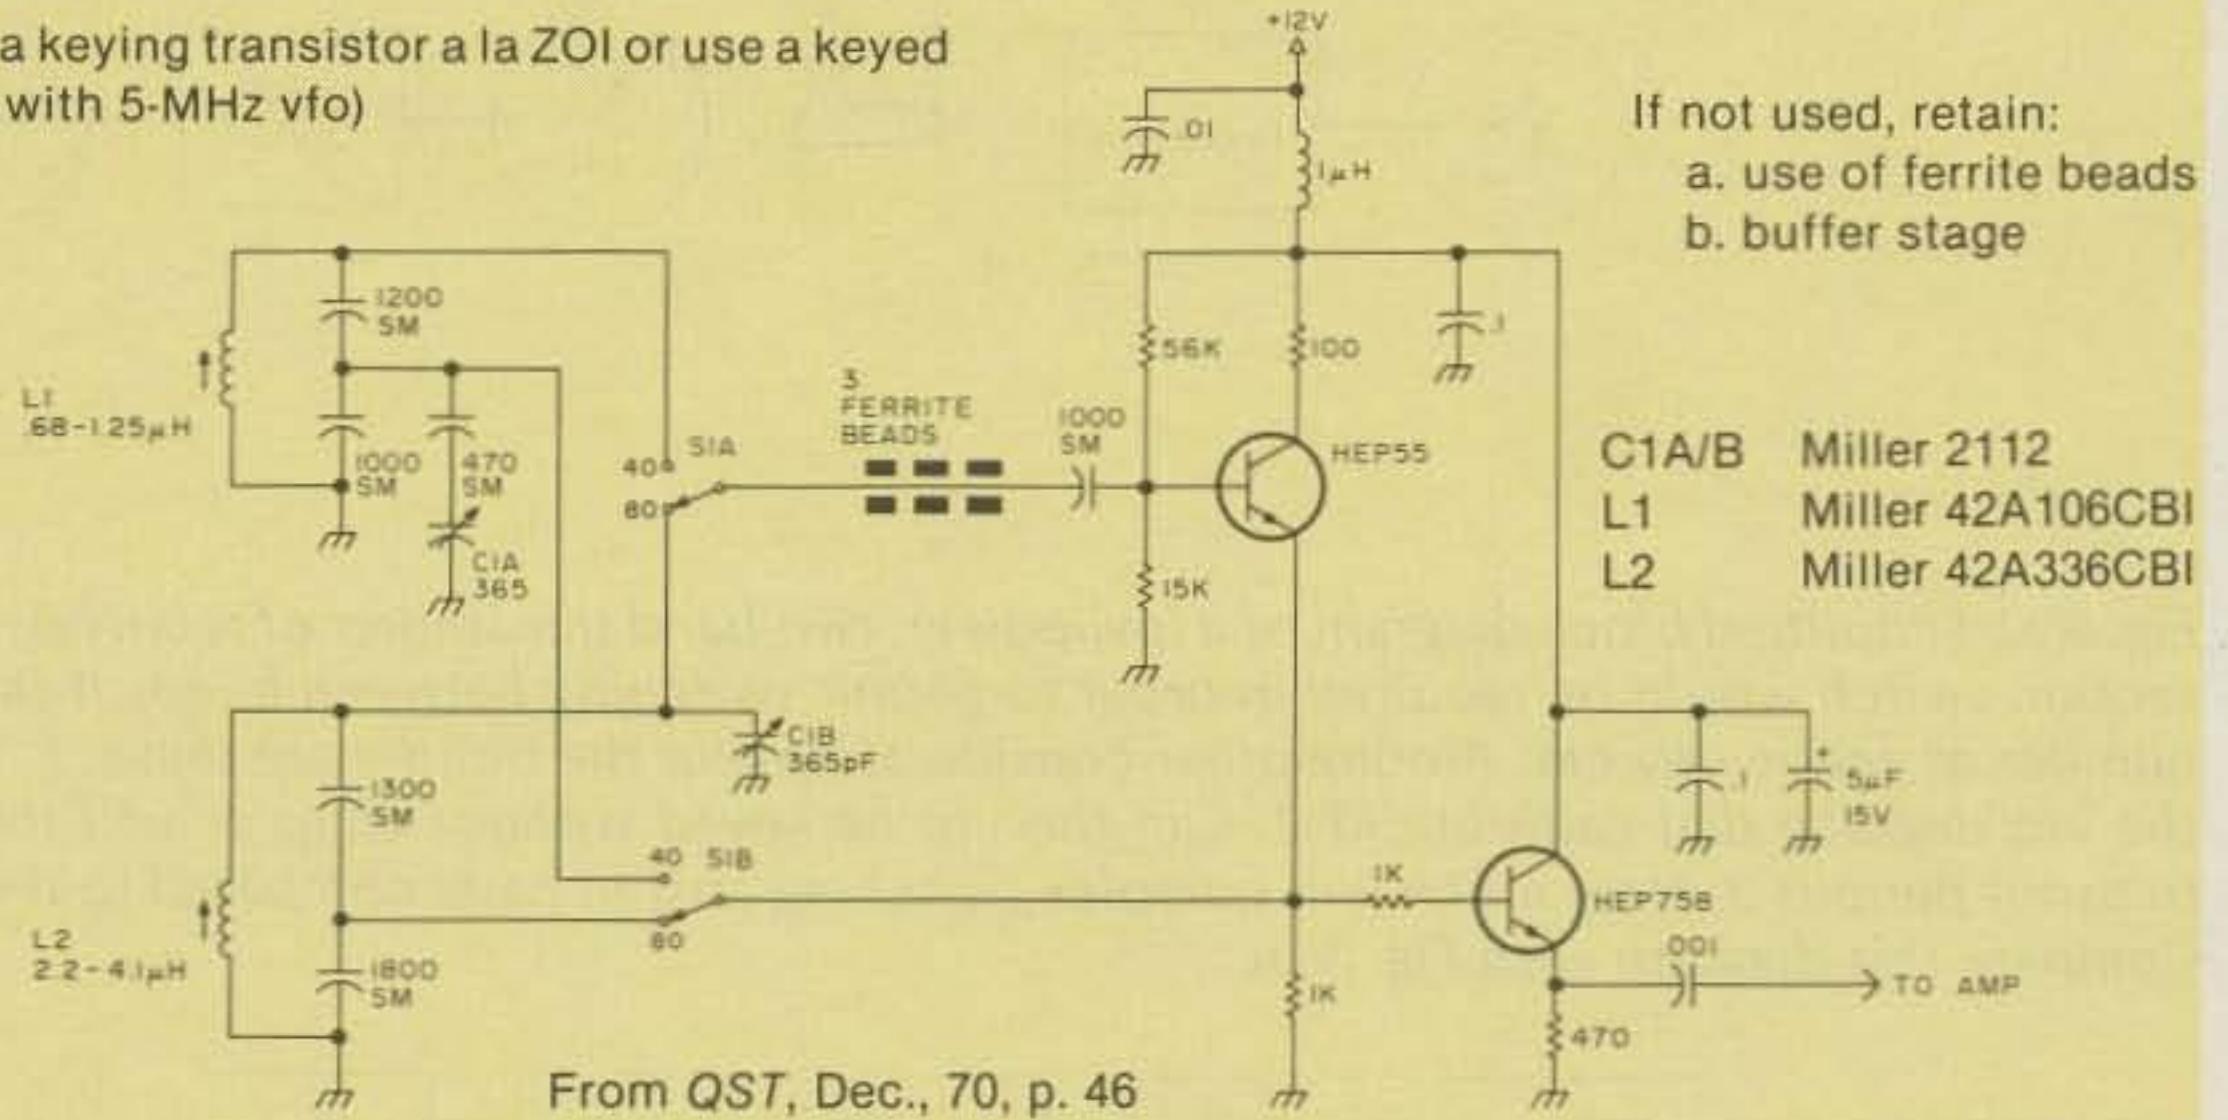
a keying transistor a la ZOI or use a keyed with 5-MHz vfo)

If not used, retain:
a. use of ferrite beads
b. buffer stage

+12V
.01
1µH
1200 SM
L1 .68-1.25µH
1000 SM
470 SM
C1A 365
40
S1A
80
3 FERRITE BEADS
1000 SM
56K
100
.1
HEP55
15K
C1A/B Miller 2112
L1 Miller 42A106CBI
L2 Miller 42A336CBI
C1B 365pF
1300 SM
40 S1B
80
L2 2.2-4.1µH
1800 SM
1K
HEP758
.1
5µF 15V
.001
TO AMP
1K
470

From *QST*, Dec., 70, p. 46